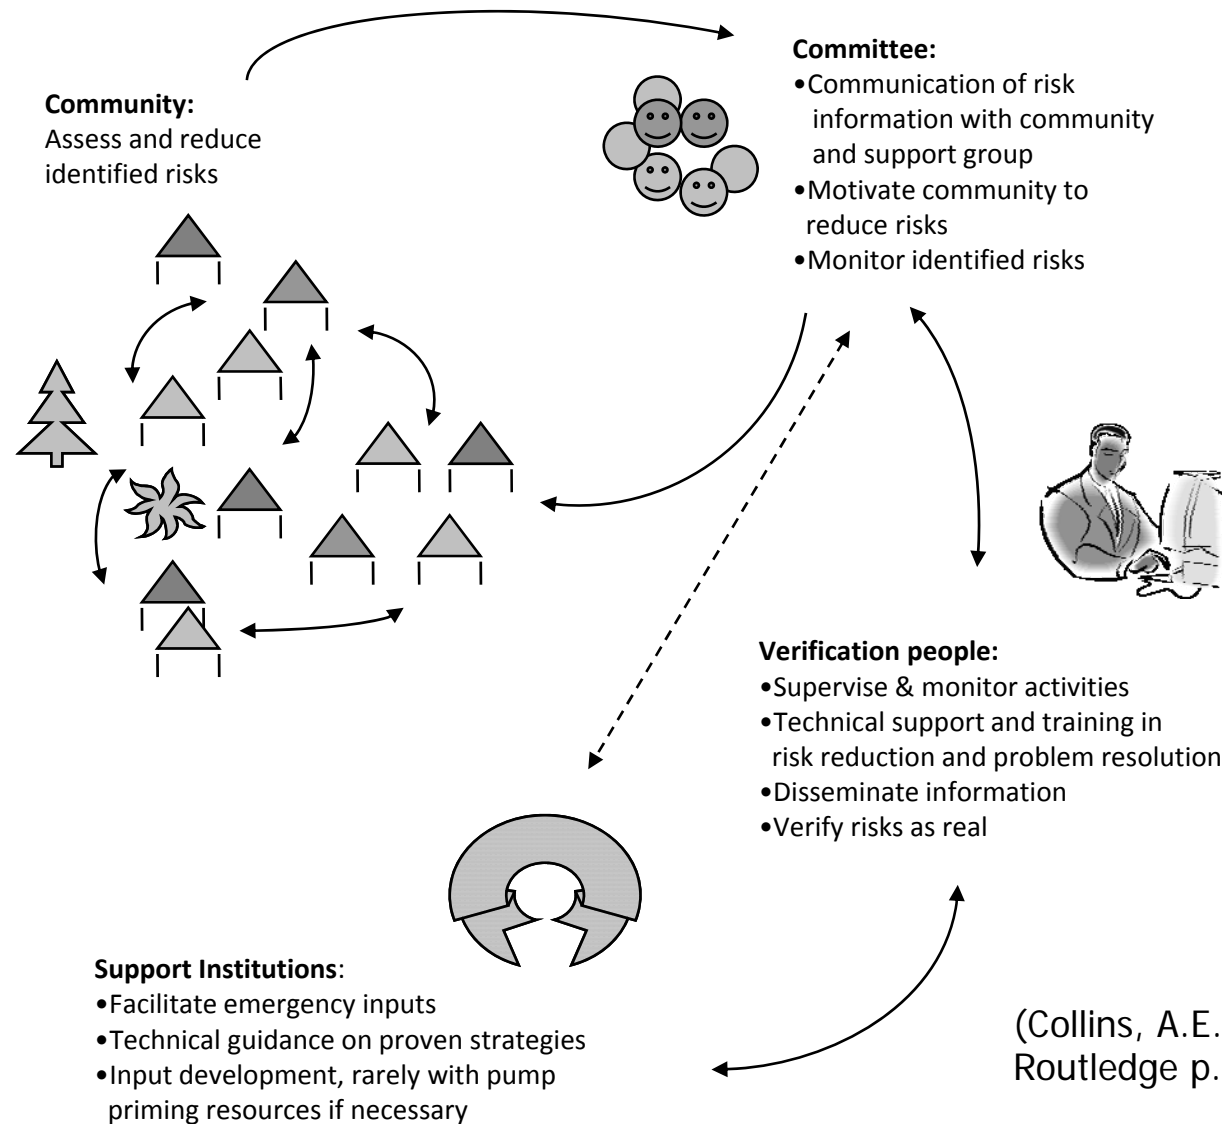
**Community:**
Assess and reduce identified risks

**Committee:**
•Communication of risk information with community and support group
•Motivate community to reduce risks
•Monitor identified risks

**Verification people:**
•Supervise & monitor activities
•Technical support and training in risk reduction and problem resolution
•Disseminate information
•Verify risks as real

**Support Institutions**:
•Facilitate emergency inputs
•Technical guidance on proven strategies
•Input development, rarely with pump priming resources if necessary

(Collins, A.E. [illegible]
Routledge p. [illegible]